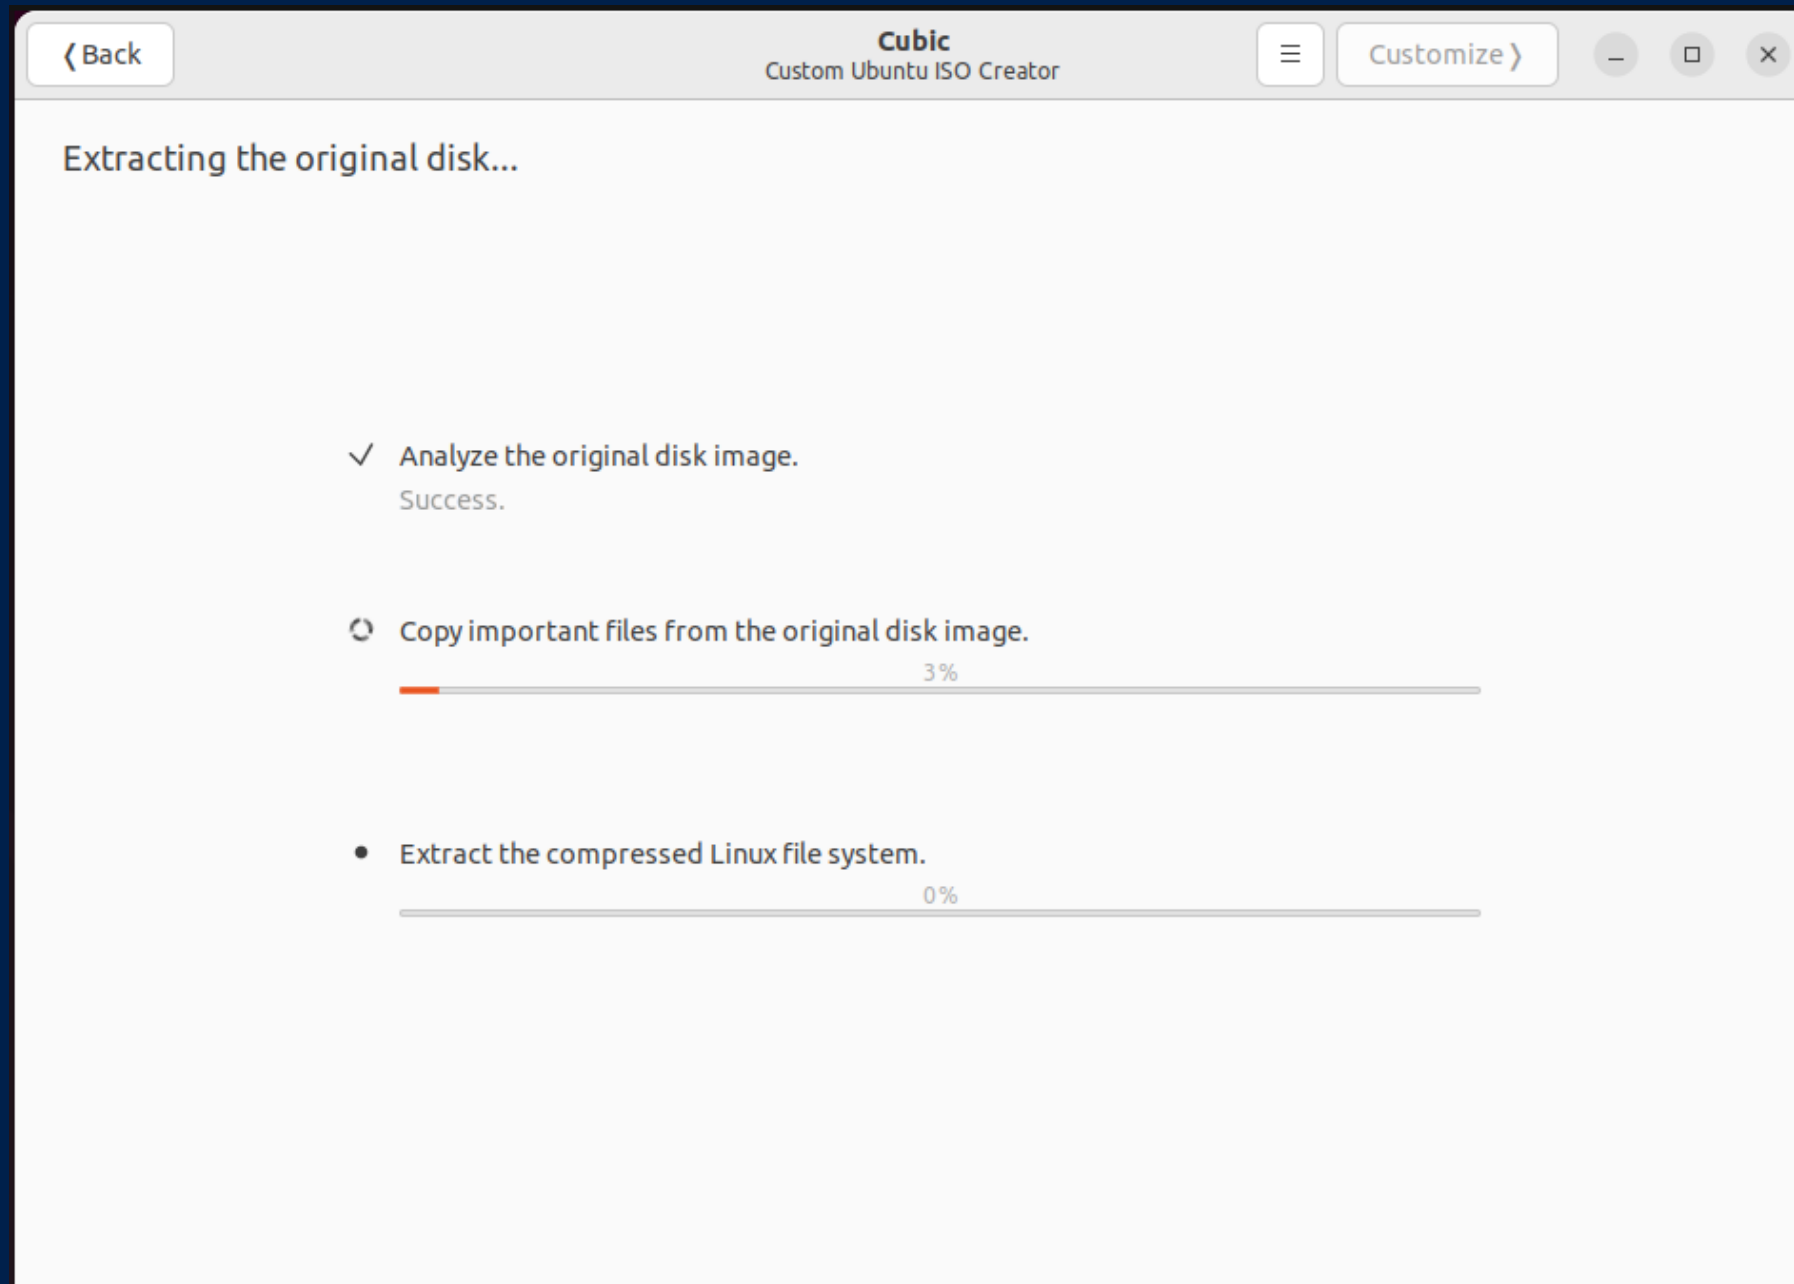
❬ Back

Cubic
Custom Ubuntu ISO Creator

Customize ❭

Extracting the original disk...

✓ Analyze the original disk image.
Success.

Copy important files from the original disk image.
3%

• Extract the compressed Linux file system.
0%